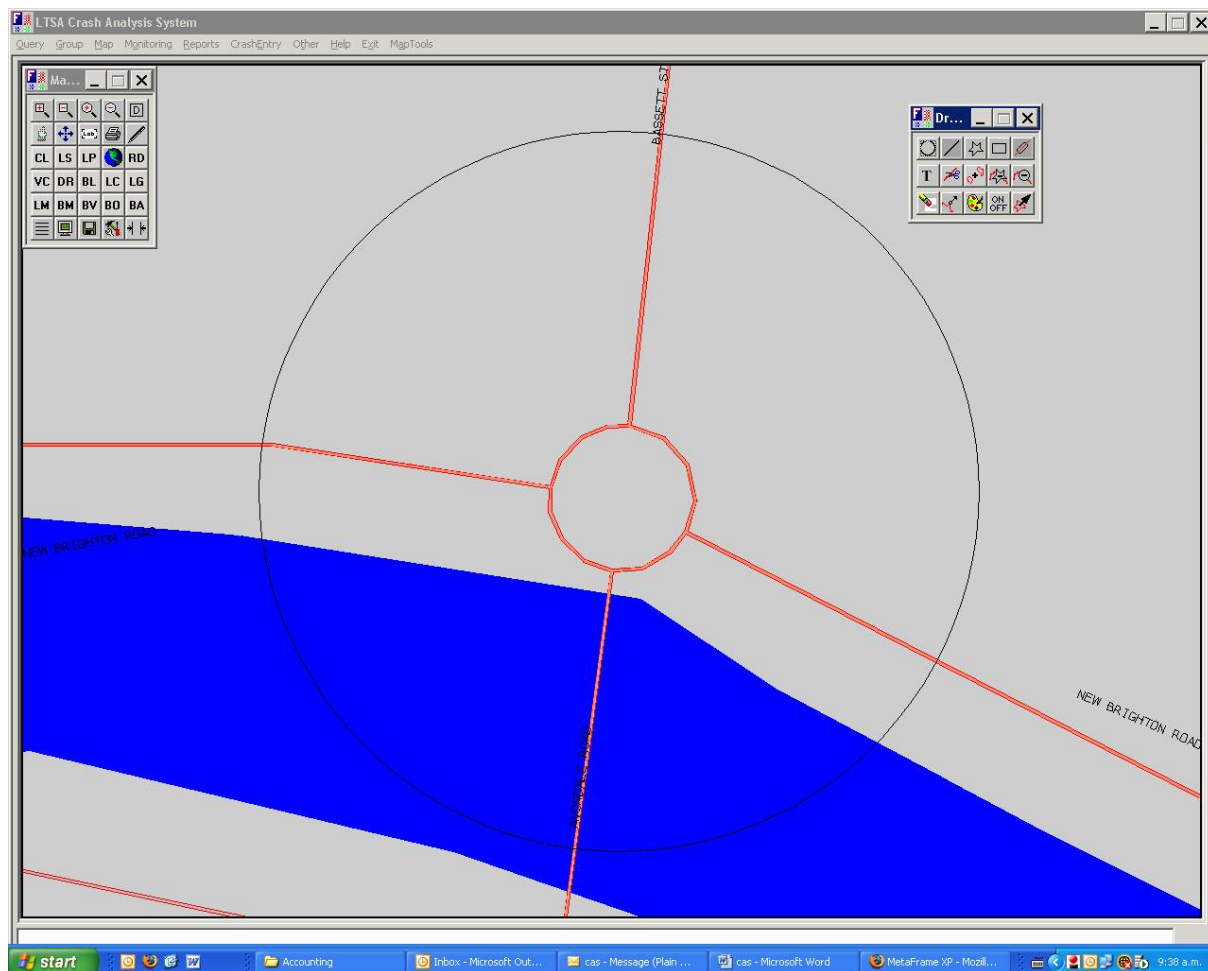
LTSA Crash Analysis System
Query Group Map Monitoring Reports CrashEntry Other Help Exit MapTools

Ma...

CL LS LP RD
VC DR BL LC LG
LM BM BV BO BA

Dr...

T

ON OFF

BASSETT ST

NEW BRIGHTON ROAD

NEW BRIGHTON ROAD

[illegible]

start
Accounting
Inbox - Microsoft Out...
cas - Message (Plain ...
cas - Microsoft Word
MetaFrame XP - Mozill...
9:38 a.m.